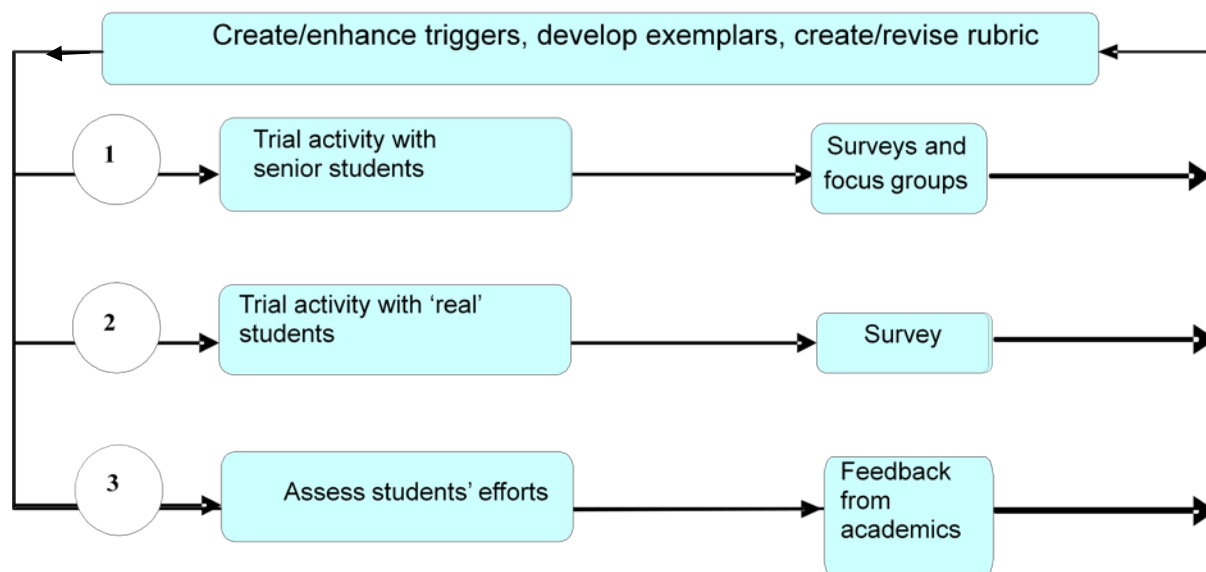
Create/enhance triggers, develop exemplars, create/revise rubric

1

Trial activity with senior students

Surveys and focus groups

2

Trial activity with ‘real’ students

Survey

3

Assess students’ efforts

Feedback from academics